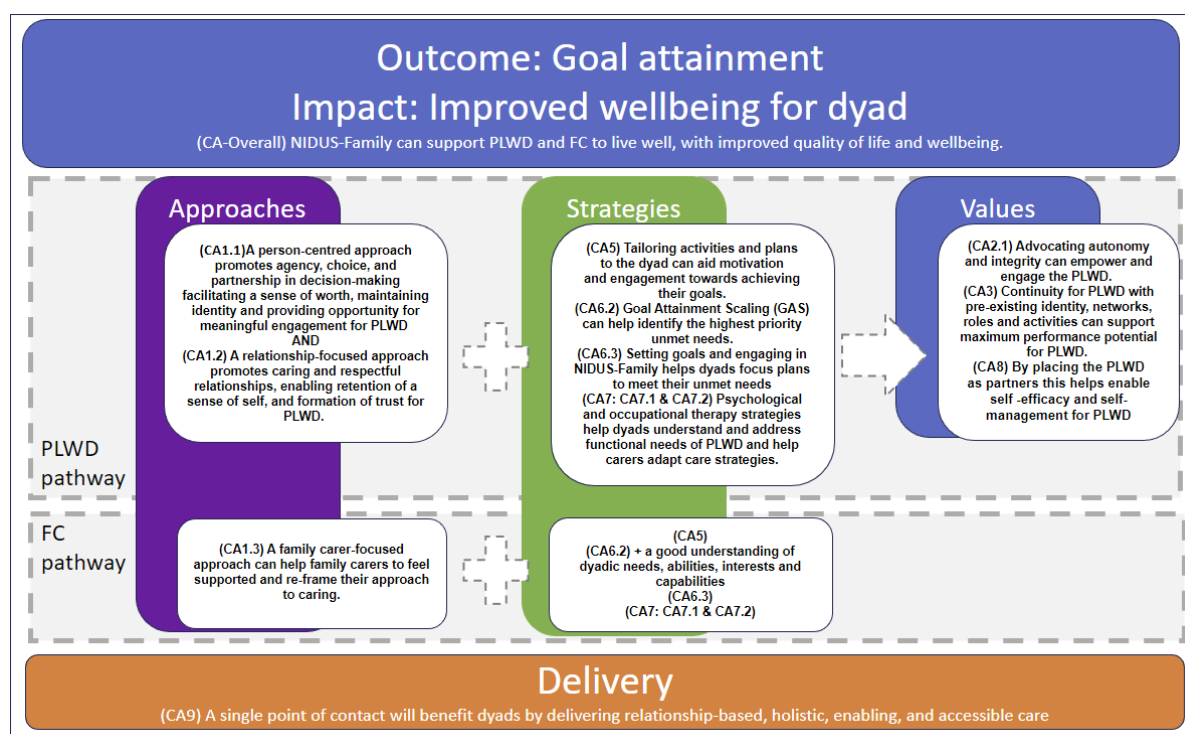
Outcome: Goal attainment
Impact: Improved wellbeing for dyad
(CA-Overall) NIDUS-Family can support PLWD and FC to live well, with improved quality of life and wellbeing.

Approaches

(CA1.1)A person-centred approach promotes agency, choice, and partnership in decision-making facilitating a sense of worth, maintaining identity and providing opportunity for meaningful engagement for PLWD
AND
(CA1.2) A relationship-focused approach promotes caring and respectful relationships, enabling retention of a sense of self, and formation of trust for PLWD.

Strategies

(CA5) Tailoring activities and plans to the dyad can aid motivation and engagement towards achieving their goals.
(CA6.2) Goal Attainment Scaling (GAS) can help identify the highest priority unmet needs.
(CA6.3) Setting goals and engaging in NIDUS-Family helps dyads focus plans to meet their unmet needs
(CA7: CA7.1 & CA7.2) Psychological and occupational therapy strategies help dyads understand and address functional needs of PLWD and help carers adapt care strategies.

Values

(CA2.1) Advocating autonomy and integrity can empower and engage the PLWD.
(CA3) Continuity for PLWD with pre-existing identity, networks, roles and activities can support maximum performance potential for PLWD.
(CA8) By placing the PLWD as partners this helps enable self -efficacy and self-management for PLWD

PLWD pathway

FC pathway

(CA1.3) A family carer-focused approach can help family carers to feel supported and re-frame their approach to caring.

(CA5)
(CA6.2) + a good understanding of dyadic needs, abilities, interests and capabilities
(CA6.3)
(CA7: CA7.1 & CA7.2)

Delivery
(CA9) A single point of contact will benefit dyads by delivering relationship-based, holistic, enabling, and accessible care